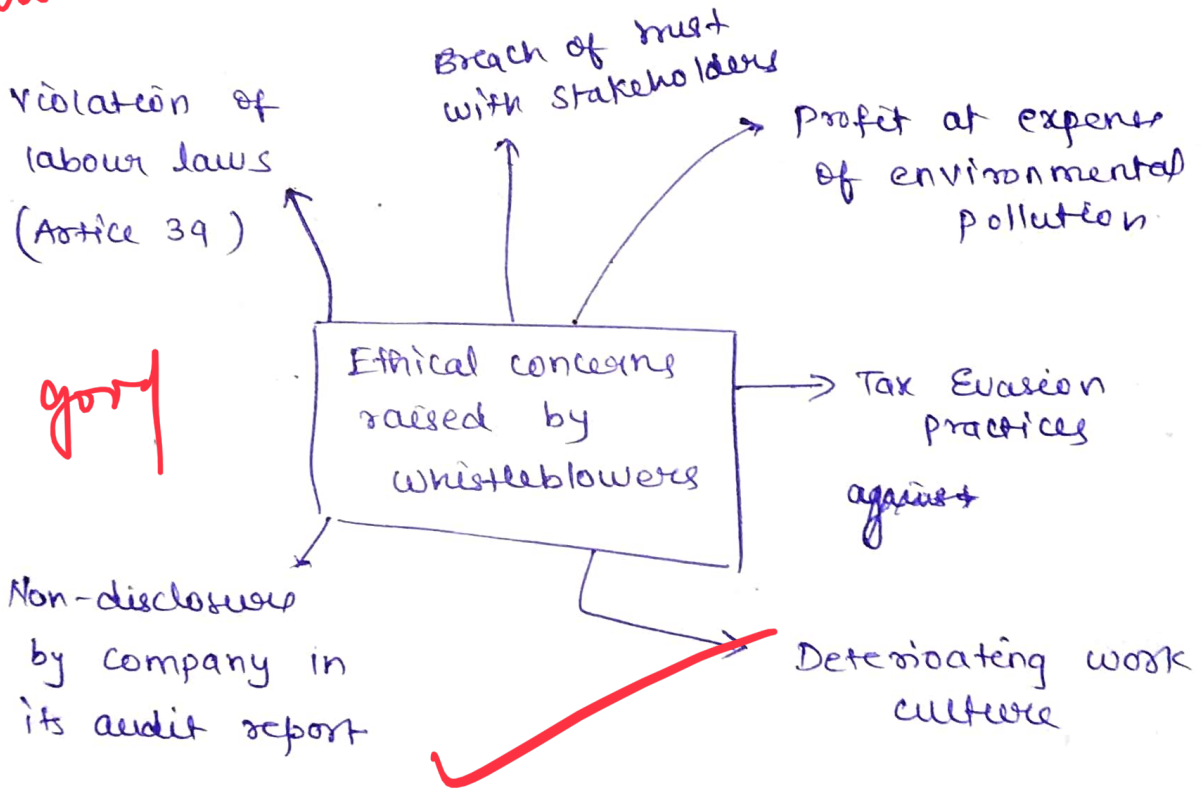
Violation of labour laws (Article 39)

Breach of trust with stakeholders

Profit at expense of environmental pollution

good

Ethical concerns raised by whistleblowers

Tax Evasion practices

against

Non-disclosure by company in its audit report

Deteriorating work culture